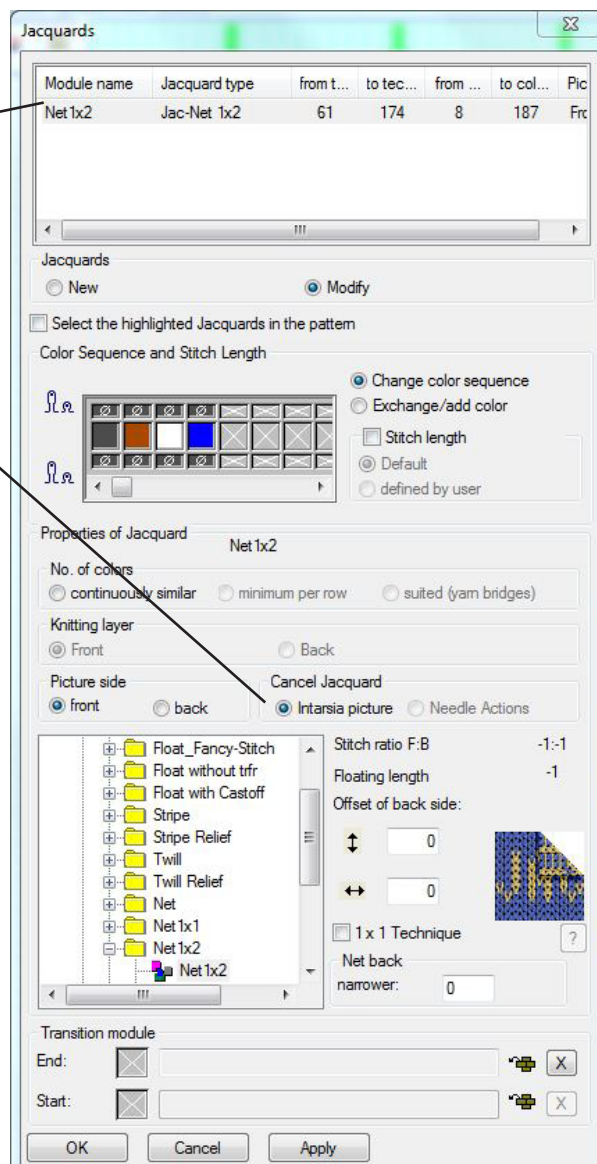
Jacquards

| Module name | Jacquard type | from t... | to tec... | from ... | to col... | Pic |
|---|---|---|---|---|---|---|
| Net 1x2 | Jac-Net 1x2 | 61 | 174 | 8 | 187 | Fro |

Jacquards
New
Modify

Select the highlighted Jacquards in the pattern

Color Sequence and Stitch Length
Change color sequence
Exchange/add color
Stitch length
Default
defined by user

Properties of Jacquard
Net 1x2

No. of colors
continuously similar
minimum per row
suited (yarn bridges)

Knitting layer
Front
Back

Picture side
front
back

Cancel Jacquard
Intarsia picture
Needle Actions

Float_Fancy-Stitch
Float without trfr
Float with Castoff
Stripe
Stripe Relief
Twill
Twill Relief
Net
Net 1x1
Net 1x2
Net 1x2

Stitch ratio F:B -1:-1
Floating length -1
Offset of back side:
0
0
1 x 1 Technique
?
Net back
narrower: 0

Transition module
End:
X
Start:
X

OK
Cancel
Apply